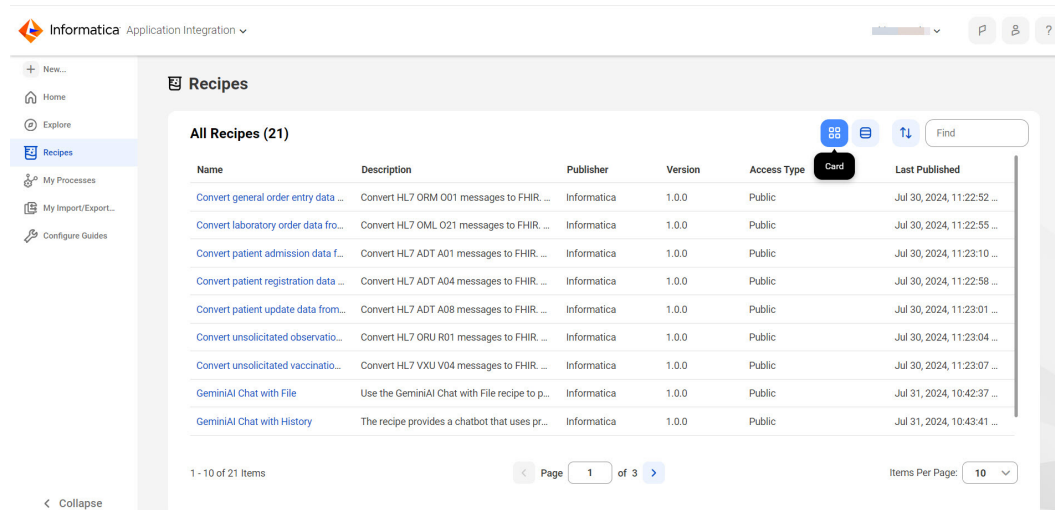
Informatica Application Integration

New...
Home
Explore
Recipes
My Processes
My Import/Export...
Configure Guides

Recipes

All Recipes (21)

Card

Find

| Name | Description | Publisher | Version | Access Type | Last Published |
|---|---|---|---|---|---|
| Convert general order entry data ... | Convert HL7 ORM O01 messages to FHIR. ... | Informatica | 1.0.0 | Public | Jul 30, 2024, 11:22:52 ... |
| Convert laboratory order data fro... | Convert HL7 OML O21 messages to FHIR. ... | Informatica | 1.0.0 | Public | Jul 30, 2024, 11:22:55 ... |
| Convert patient admission data f... | Convert HL7 ADT A01 messages to FHIR. ... | Informatica | 1.0.0 | Public | Jul 30, 2024, 11:23:10 ... |
| Convert patient registration data ... | Convert HL7 ADT A04 messages to FHIR. ... | Informatica | 1.0.0 | Public | Jul 30, 2024, 11:22:58 ... |
| Convert patient update data from... | Convert HL7 ADT A08 messages to FHIR. ... | Informatica | 1.0.0 | Public | Jul 30, 2024, 11:23:01 ... |
| Convert unsolicitated observatio... | Convert HL7 ORU R01 messages to FHIR. ... | Informatica | 1.0.0 | Public | Jul 30, 2024, 11:23:04 ... |
| Convert unsolicitated vaccinatio... | Convert HL7 VXU V04 messages to FHIR. ... | Informatica | 1.0.0 | Public | Jul 30, 2024, 11:23:07 ... |
| GeminiAI Chat with File | Use the GeminiAI Chat with File recipe to p... | Informatica | 1.0.0 | Public | Jul 31, 2024, 10:42:37 ... |
| GeminiAI Chat with History | The recipe provides a chatbot that uses pr... | Informatica | 1.0.0 | Public | Jul 31, 2024, 10:43:41 ... |

1 - 10 of 21 Items

Page 1 of 3

Items Per Page: 10

Collapse